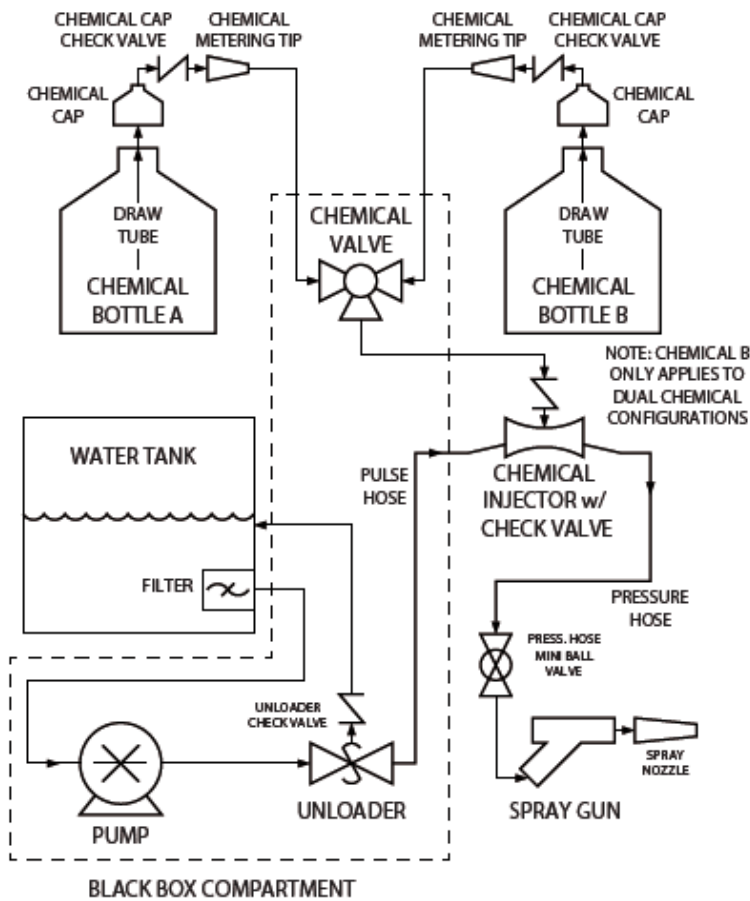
CHEMICAL CAP CHECK VALVE

CHEMICAL METERING TIP

CHEMICAL METERING TIP

CHEMICAL CAP CHECK VALVE

CHEMICAL CAP

CHEMICAL CAP

DRAW TUBE

CHEMICAL BOTTLE A

CHEMICAL VALVE

DRAW TUBE

CHEMICAL BOTTLE B

NOTE: CHEMICAL B ONLY APPLIES TO DUAL CHEMICAL CONFIGURATIONS

WATER TANK

PULSE HOSE

CHEMICAL INJECTOR w/ CHECK VALVE

FILTER

PRESSURE HOSE

PRESS. HOSE MINI BALL VALVE

UNLOADER CHECK VALVE

SPRAY NOZZLE

PUMP

UNLOADER

SPRAY GUN

BLACK BOX COMPARTMENT